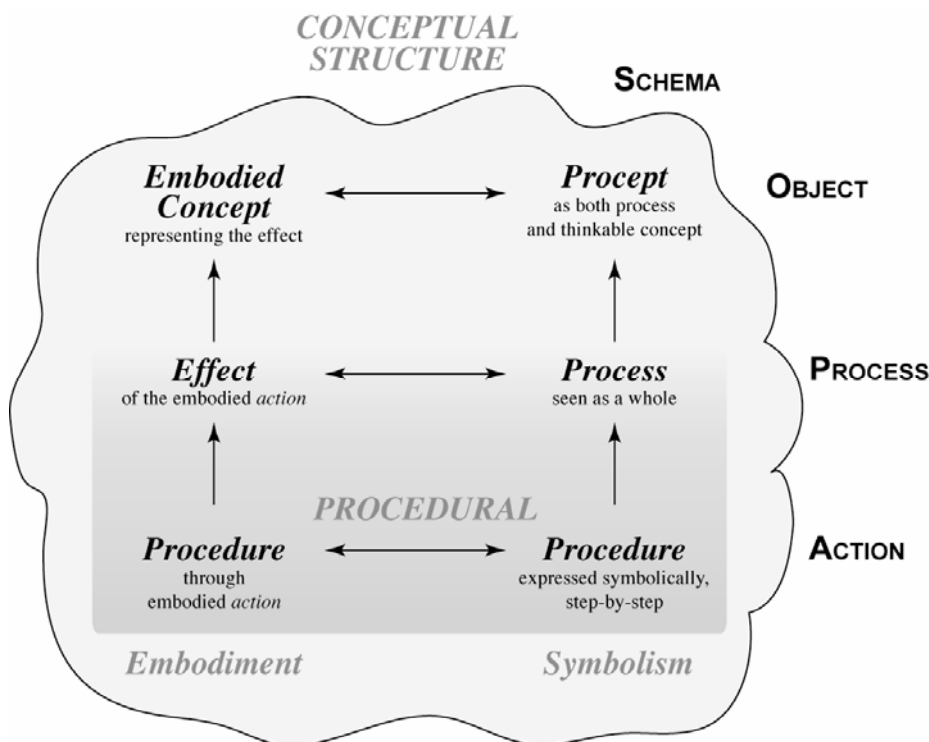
CONCEPTUAL STRUCTURE

SCHEMA

Embodied Concept
representing the effect

Procept
as both process and thinkable concept

OBJECT

Effect
of the embodied *action*

Process
seen as a whole

PROCESS

PROCEDURAL

Procedure
through embodied *action*

Procedure
expressed symbolically, step-by-step

ACTION

Embodiment

Symbolism